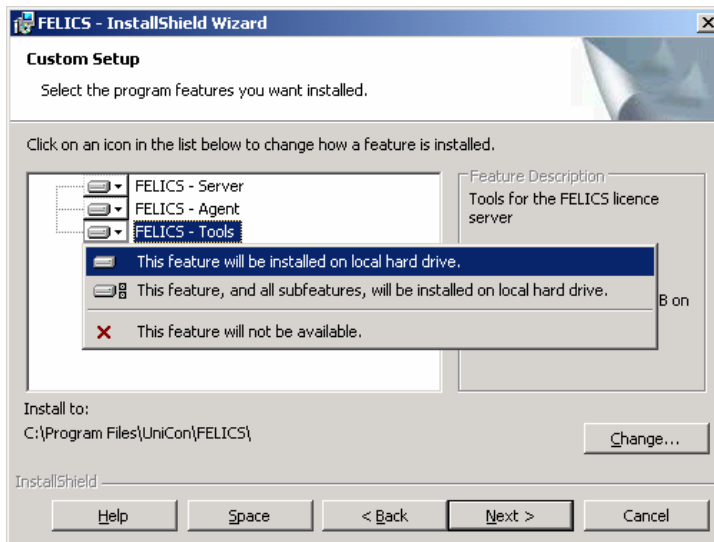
FELICS - InstallShield Wizard

Custom Setup

Select the program features you want installed.

Click on an icon in the list below to change how a feature is installed.

FELICS - Server
FELICS - Agent
FELICS - Tools

This feature will be installed on local hard drive.
This feature, and all subfeatures, will be installed on local hard drive.
This feature will not be available.

Feature Description
Tools for the FELICS licence server

B on

Install to:
C:\Program Files\UniCon\FELICS\

Change...

InstallShield

Help
Space
< Back
Next >
Cancel